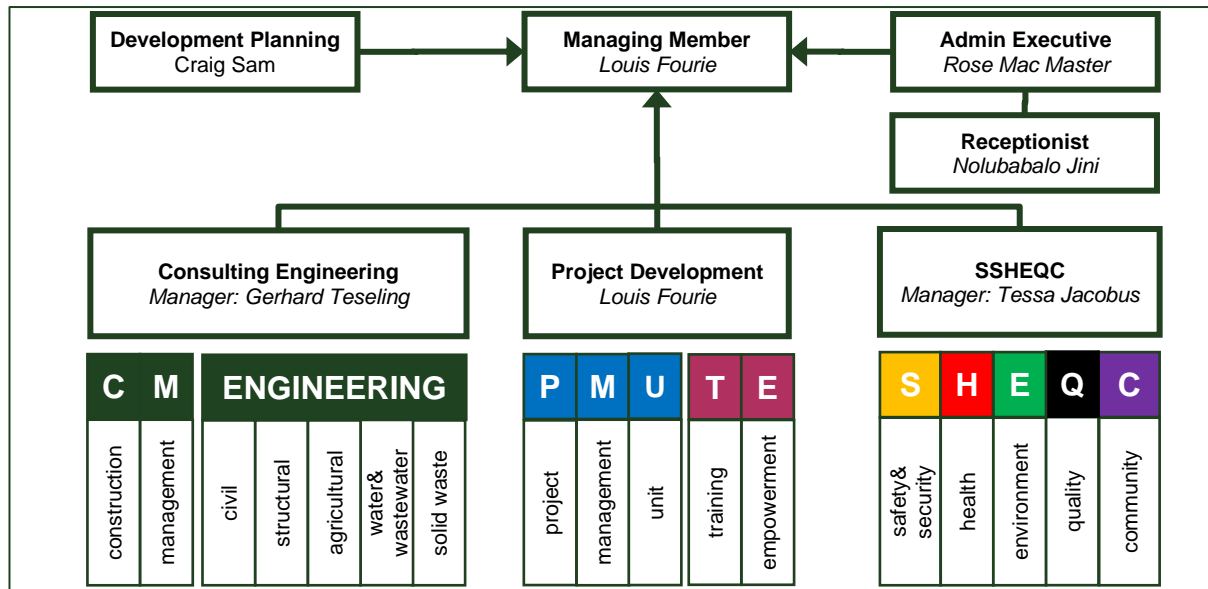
Development Planning
Craig Sam

Managing Member
*Louis Fourie*

Admin Executive
*Rose Mac Master*

Receptionist
*Nolubabalo Jini*

Consulting Engineering
*Manager: Gerhard Teseling*

Project Development
*Louis Fourie*

SSHEQC
*Manager: Tessa Jacobus*

C M ENGINEERING
construction
management
civil
structural
agricultural
water& wastewater
solid waste

P M U T E
project
management
unit
training
empowerment

S H E Q C
safety& security
health
environment
quality
community